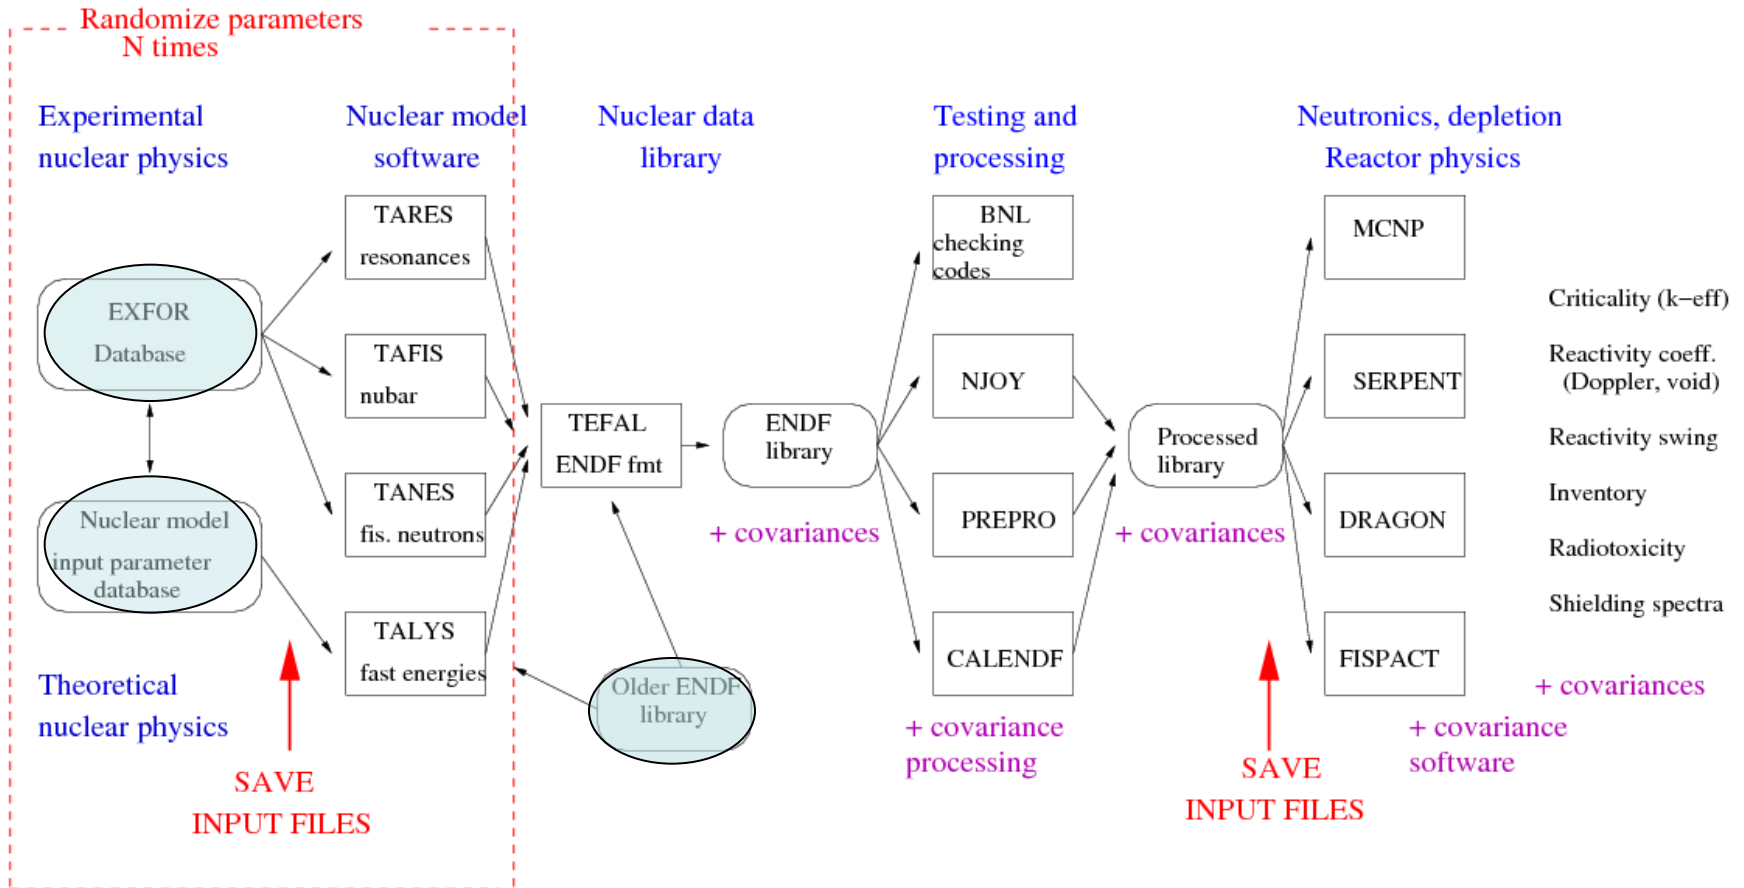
Randomize parameters
N times

Experimental nuclear physics

Nuclear model software

Nuclear data library

Testing and processing

Neutronics, depletion
Reactor physics

EXFOR
Database

Nuclear model
input parameter
database

Theoretical nuclear physics

SAVE
INPUT FILES

TARES
resonances

TAFIS
nubar

TANES
fis. neutrons

TALYS
fast energies

TEFAL
ENDF fmt

ENDF
library

+ covariances

Older ENDF
library

BNL
checking
codes

NJOY

PREPRO

CALENDF

+ covariance processing

Processed
library

+ covariances

SAVE
INPUT FILES

MCNP

SERPENT

DRAGON

FISPACT

+ covariance software

Criticality (k−eff)

Reactivity coeff.
(Doppler, void)

Reactivity swing

Inventory

Radiotoxicity

Shielding spectra

+ covariances